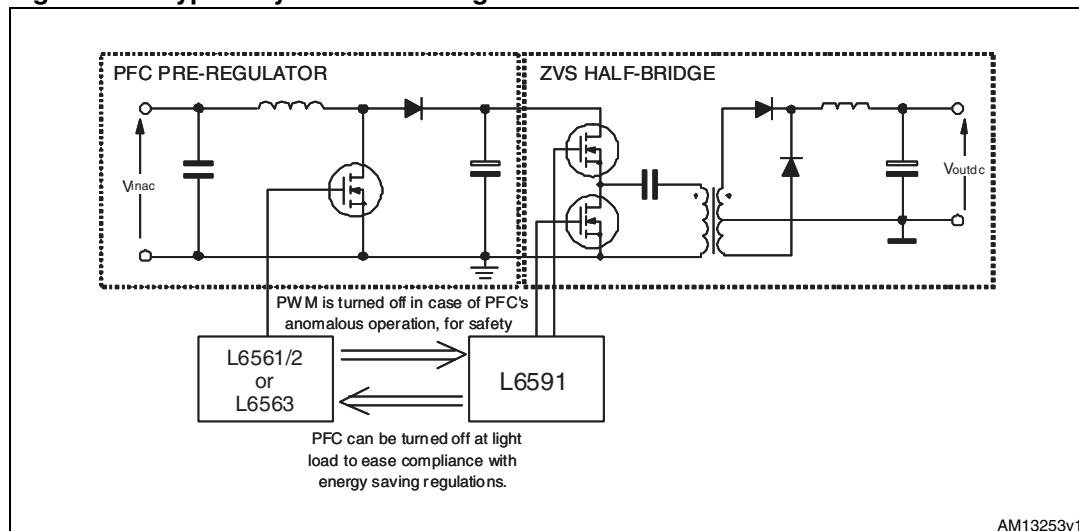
PFC PRE-REGULATOR

ZVS HALF-BRIDGE

Vinac

Voutdc

PWM is turned off in case of PFC's anomalous operation, for safety

L6561/2 or L6563

L6591

PFC can be turned off at light load to ease compliance with energy saving regulations.

AM13253v1